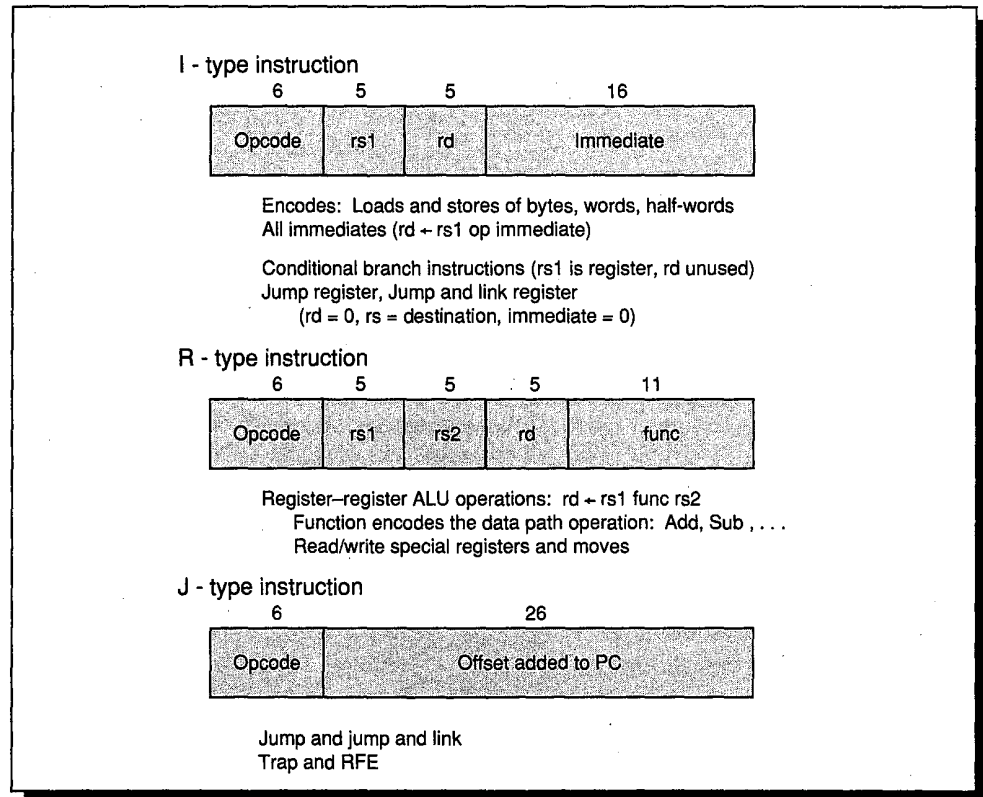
I - type instruction

| 6 | 5 | 5 | 16 |
|---|---|---|---|
| Opcode | rs1 | rd | Immediate |

Encodes: Loads and stores of bytes, words, half-words
All immediates (rd $\leftarrow$ rs1 op immediate)

Conditional branch instructions (rs1 is register, rd unused)
Jump register, Jump and link register
(rd = 0, rs = destination, immediate = 0)

R - type instruction

| 6 | 5 | 5 | 5 | 11 |
|---|---|---|---|---|
| Opcode | rs1 | rs2 | rd | func |

Register–register ALU operations: rd $\leftarrow$ rs1 func rs2
Function encodes the data path operation: Add, Sub , . . .
Read/write special registers and moves

J - type instruction

| 6 | 26 |
|---|---|
| Opcode | Offset added to PC |

Jump and jump and link
Trap and RFE